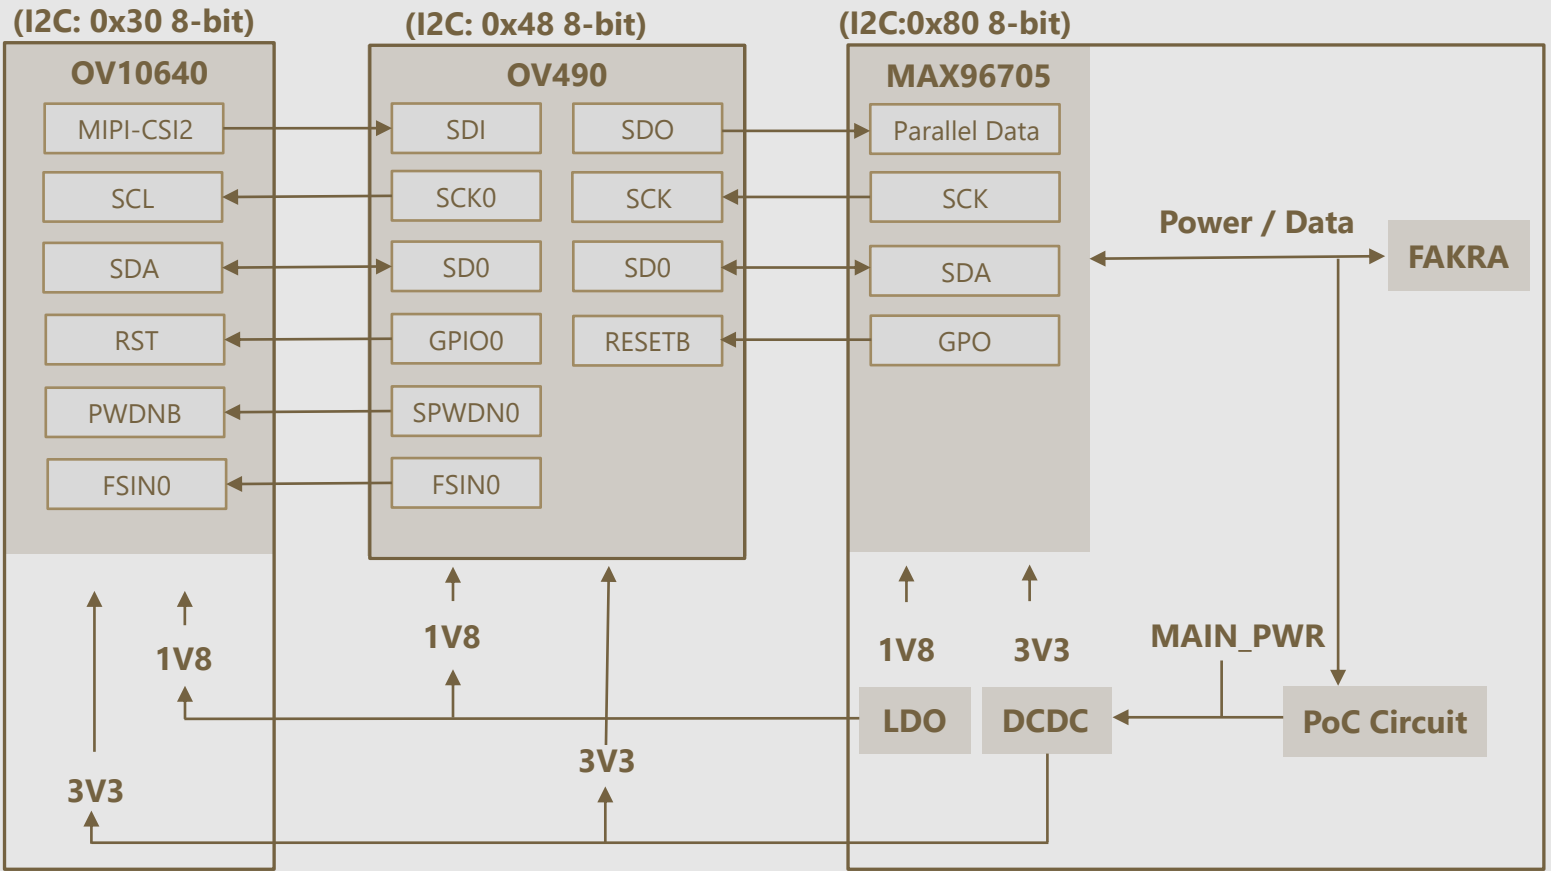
(I2C: 0x30 8-bit)

OV10640

MIPI-CSI2

SCL

SDA

RST

PWDNB

FSIN0

(I2C: 0x48 8-bit)

OV490

SDI

SCK0

SD0

GPIO0

SPWDN0

FSIN0

SDO

SCK

SD0

RESETB

(I2C:0x80 8-bit)

MAX96705

Parallel Data

SCK

SDA

GPO

Power / Data

FAKRA

1V8

3V3

1V8

3V3

1V8

3V3

MAIN_PWR

LDO

DCDC

PoC Circuit